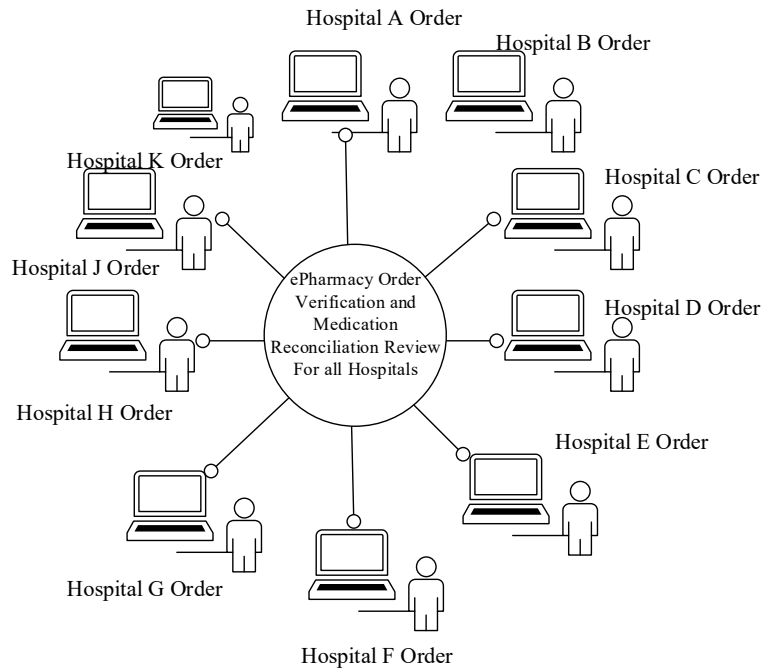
Hospital A Order

Hospital B Order

Hospital K Order

Hospital C Order

Hospital J Order

ePharmacy Order Verification and Medication Reconciliation Review For all Hospitals

Hospital D Order

Hospital H Order

Hospital E Order

Hospital G Order

Hospital F Order